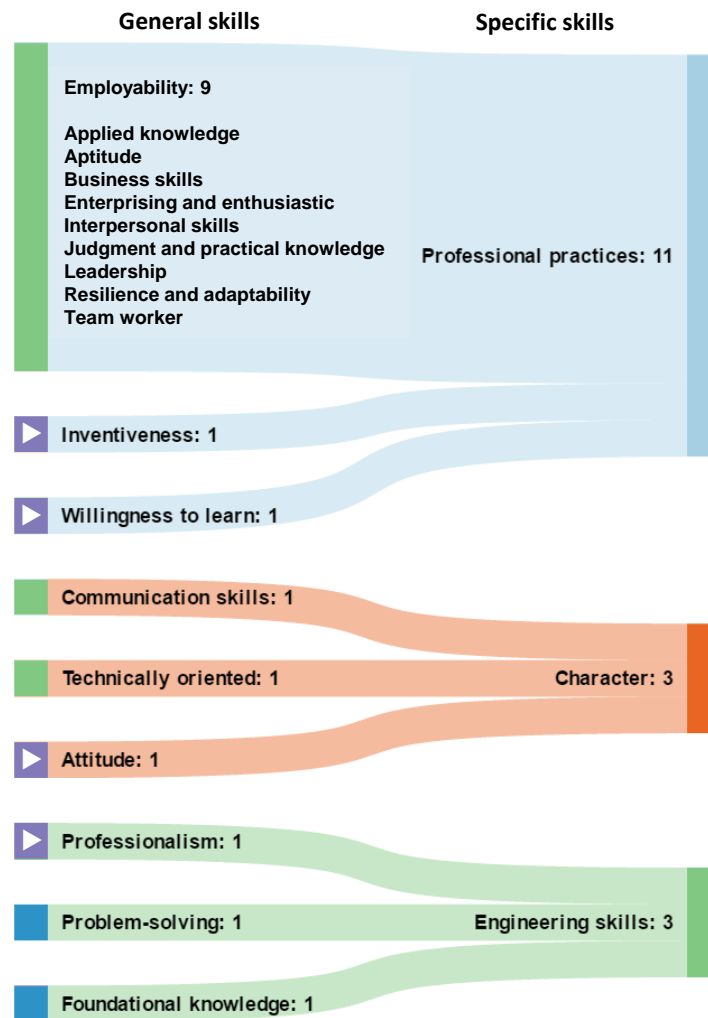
General skills

Specific skills

Employability: 9

Applied knowledge
Aptitude
Business skills
Enterprising and enthusiastic
Interpersonal skills
Judgment and practical knowledge
Leadership
Resilience and adaptability
Team worker

Professional practices: 11

Inventiveness: 1

Willingness to learn: 1

Communication skills: 1

Technically oriented: 1

Character: 3

Attitude: 1

Professionalism: 1

Problem-solving: 1

Engineering skills: 3

Foundational knowledge: 1